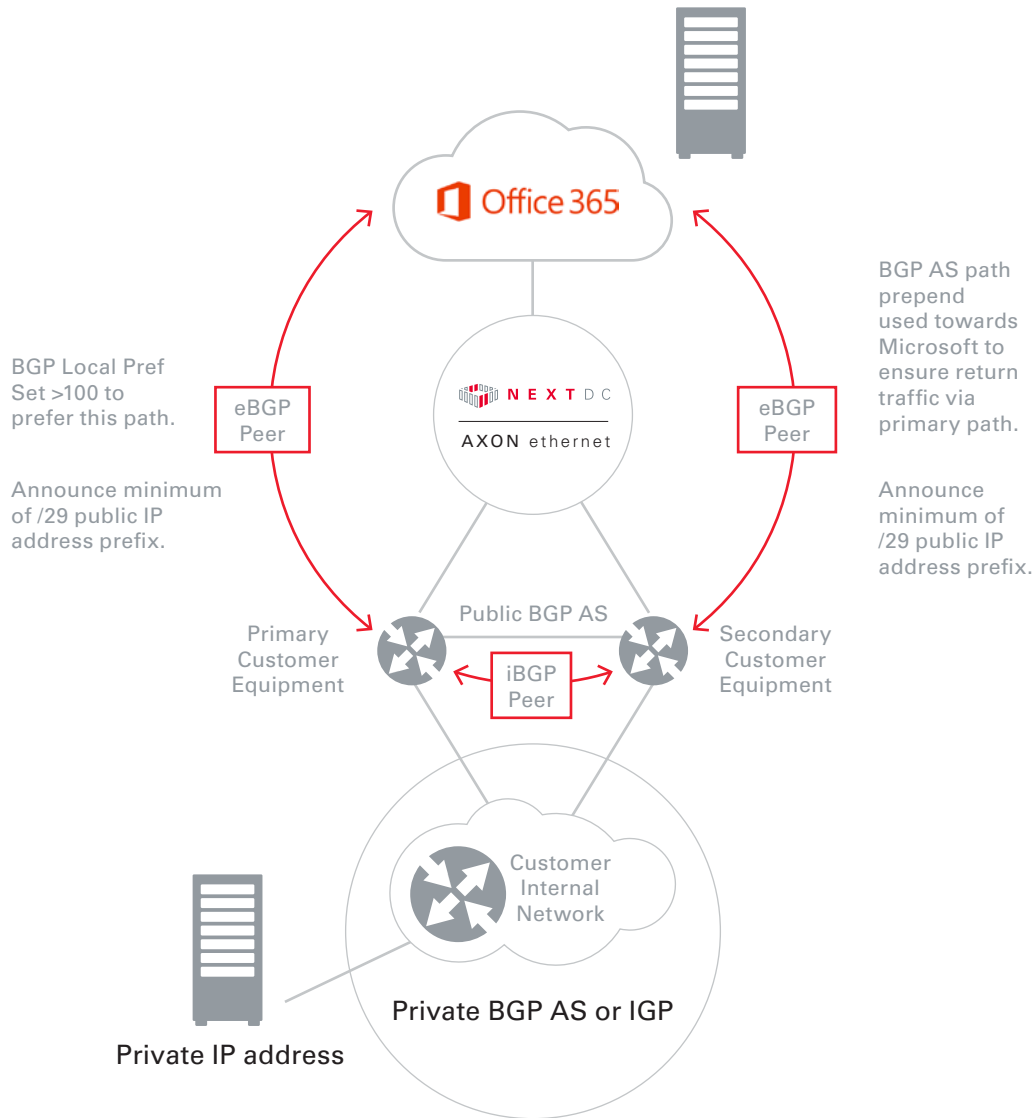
Office 365

BGP AS path prepend used towards Microsoft to ensure return traffic via primary path.

BGP Local Pref Set >100 to prefer this path.

eBGP Peer

NEXTDC

AXON ethernet

eBGP Peer

Announce minimum of /29 public IP address prefix.

Announce minimum of /29 public IP address prefix.

Public BGP AS

Primary Customer Equipment

iBGP Peer

Secondary Customer Equipment

Customer Internal Network

Private BGP AS or IGP

Private IP address